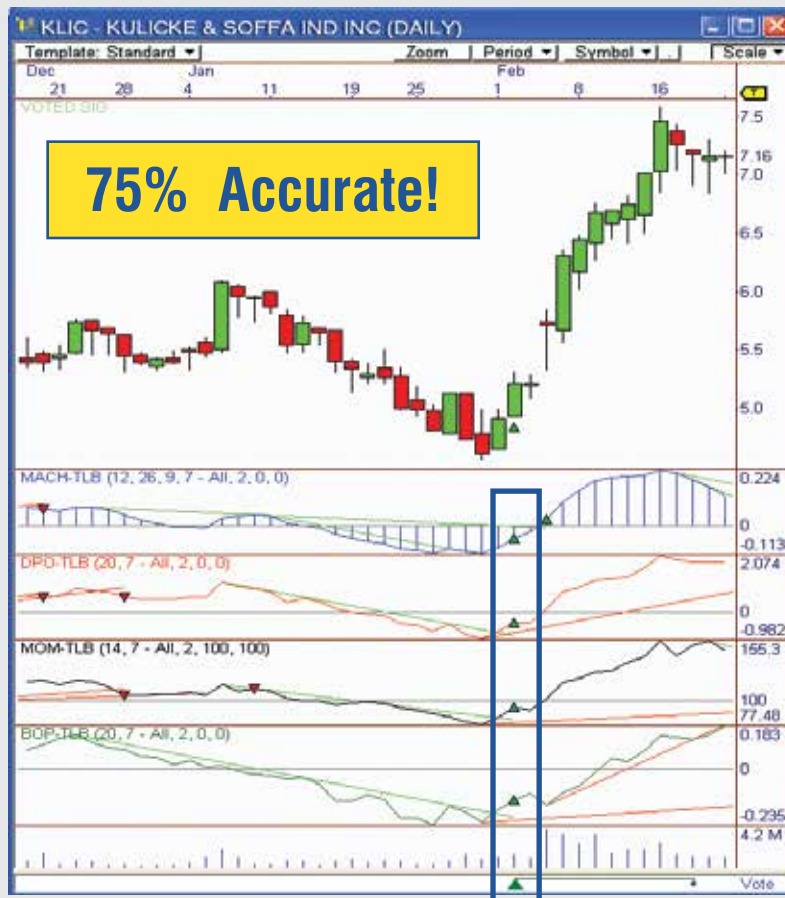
KLIC - KULICKE & SOFFA IND INC (DAILY)
Template: Standard | Zoom | Period | Symbol | Scale
Dec 21 | 28 | Jan 4 | 11 | 19 | 25 | Feb 1 | 8 | 16
VOTED SIG
75% Accurate!
7.5
7.16
7.0
6.5
6.0
5.5
5.0
MACH-TLB (12, 26, 9, 7 - All, 2, 0, 0)
0.224
0
-0.113
DPO-TLB (20, 7 - All, 2, 0, 0)
2.074
0
-0.982
MOM-TLB (14, 7 - All, 2, 100, 100)
155.3
100
77.48
BOP-TLB (20, 7 - All, 2, 0, 0)
0.183
0
-0.235
4.2 M
Vote